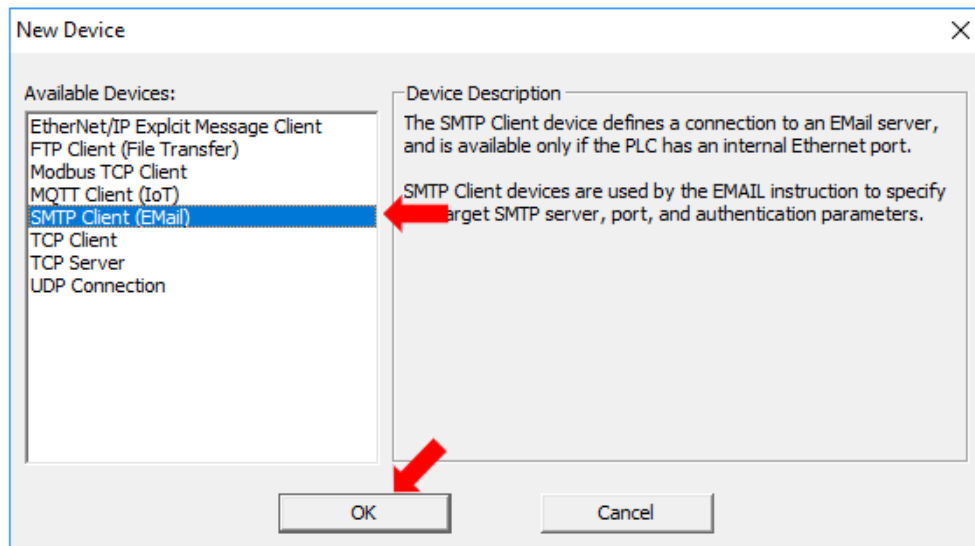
New Device

Available Devices:

EtherNet/IP Explcit Message Client
FTP Client (File Transfer)
Modbus TCP Client
MQTT Client (IoT)
SMTP Client (EMail)
TCP Client
TCP Server
UDP Connection

Device Description

The SMTP Client device defines a connection to an EMail server, and is available only if the PLC has an internal Ethernet port.

SMTP Client devices are used by the EMAIL instruction to specify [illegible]arget SMTP server, port, and authentication parameters.

OK

Cancel